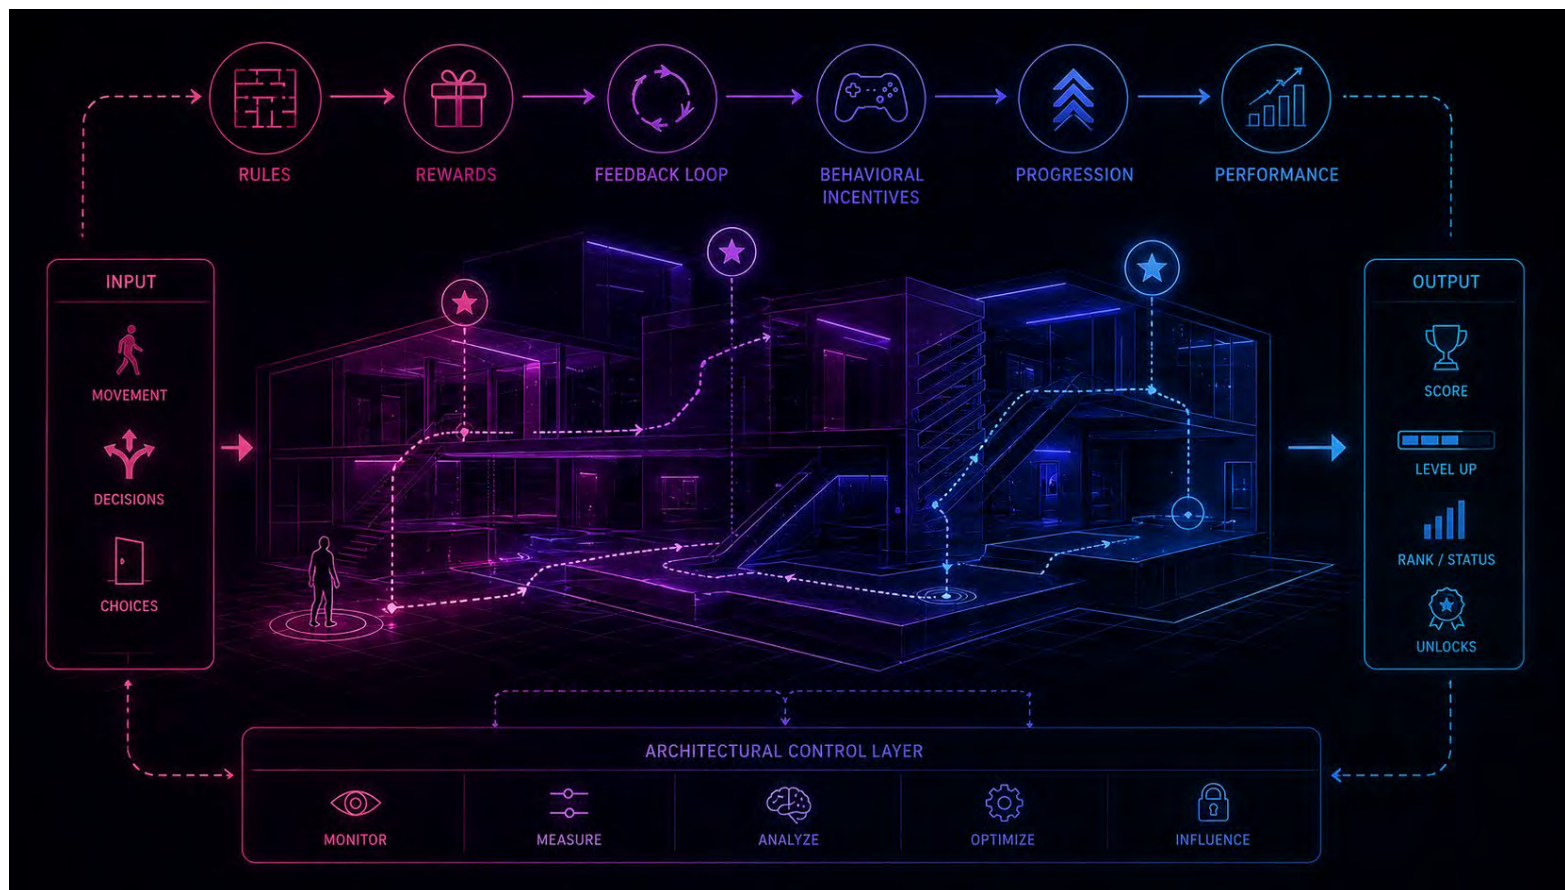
RULES
REWARDS
FEEDBACK LOOP
BEHAVIORAL INCENTIVES
PROGRESSION
PERFORMANCE

INPUT
MOVEMENT
DECISIONS
CHOICES

OUTPUT
SCORE
LEVEL UP
RANK / STATUS
UNLOCKS

ARCHITECTURAL CONTROL LAYER
MONITOR
MEASURE
ANALYZE
OPTIMIZE
INFLUENCE